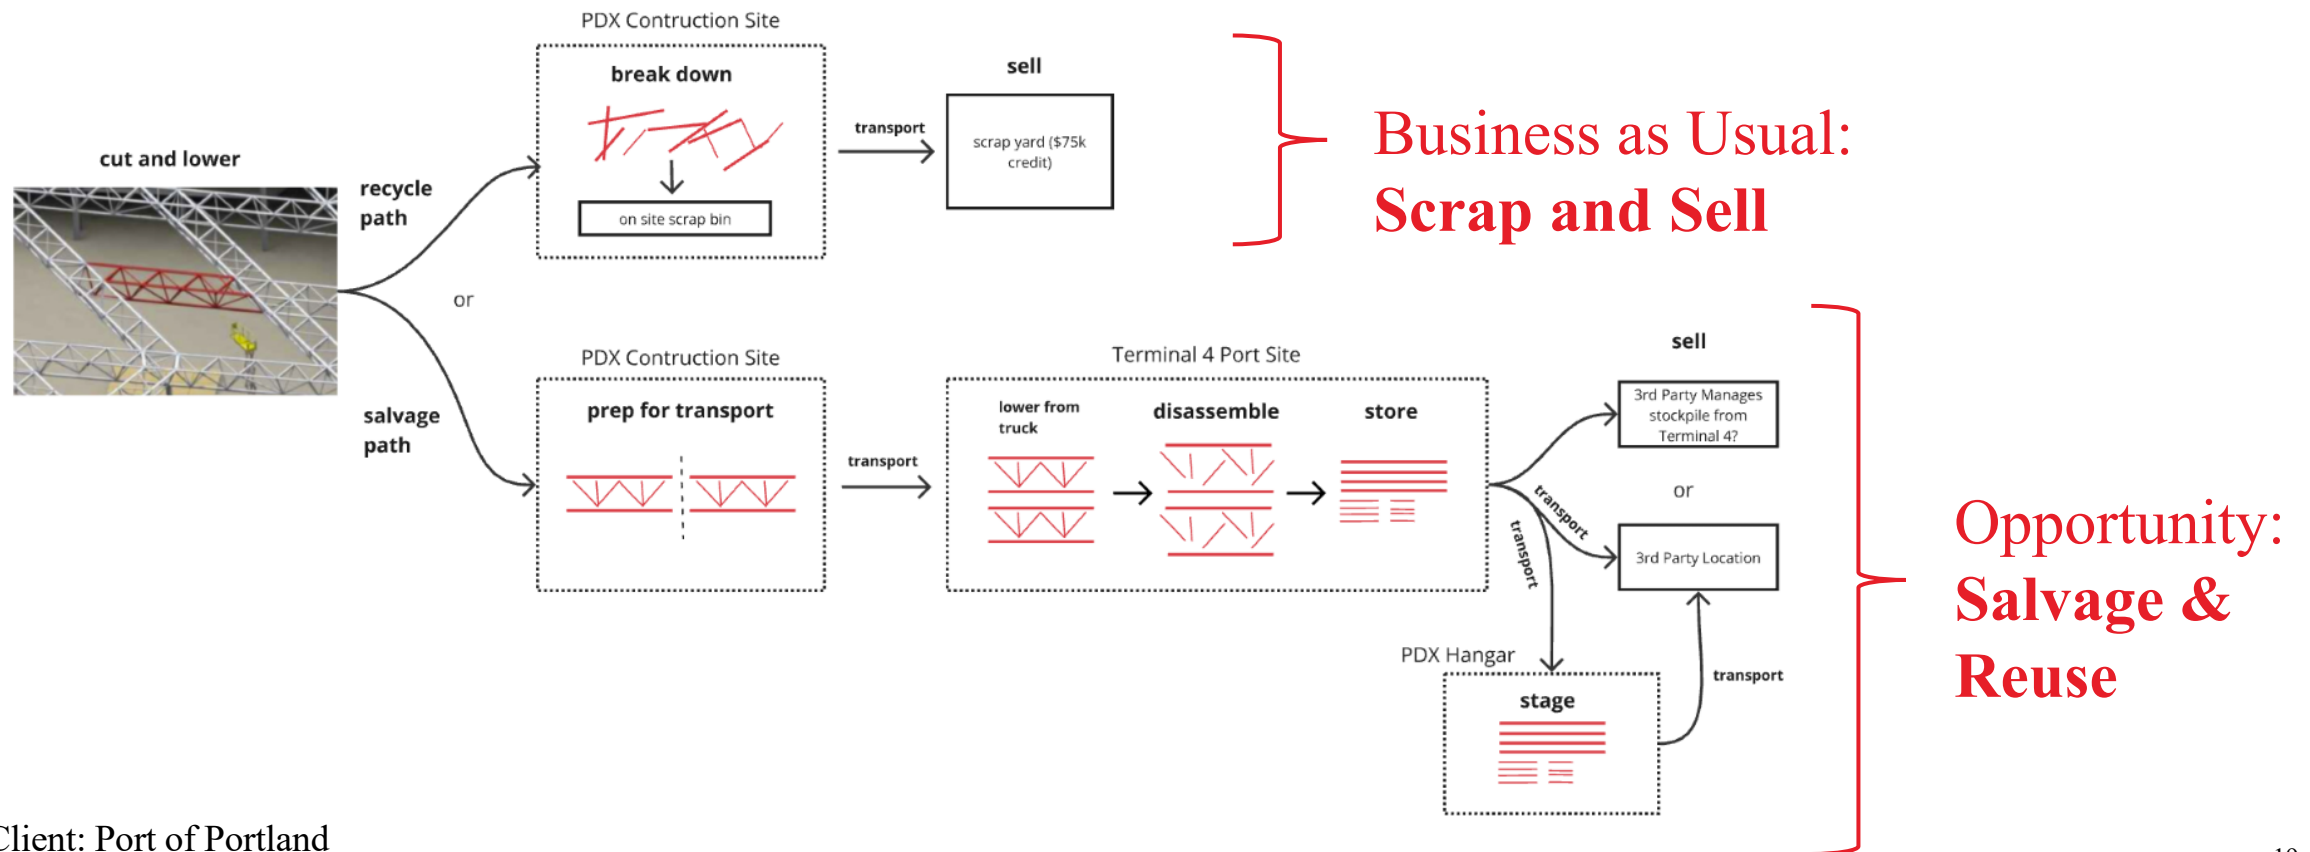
cut and lower

recycle path

or

salvage path

PDX Contruction Site

break down

on site scrap bin

transport

sell

scrap yard ($75k credit)

Business as Usual:
Scrap and Sell

PDX Contruction Site

prep for transport

transport

Terminal 4 Port Site

lower from truck

disassemble

store

sell

3rd Party Manages stockpile from Terminal 4?

or

transport

transport

3rd Party Location

PDX Hangar

stage

transport

Opportunity:
Salvage & Reuse

Client: Port of Portland